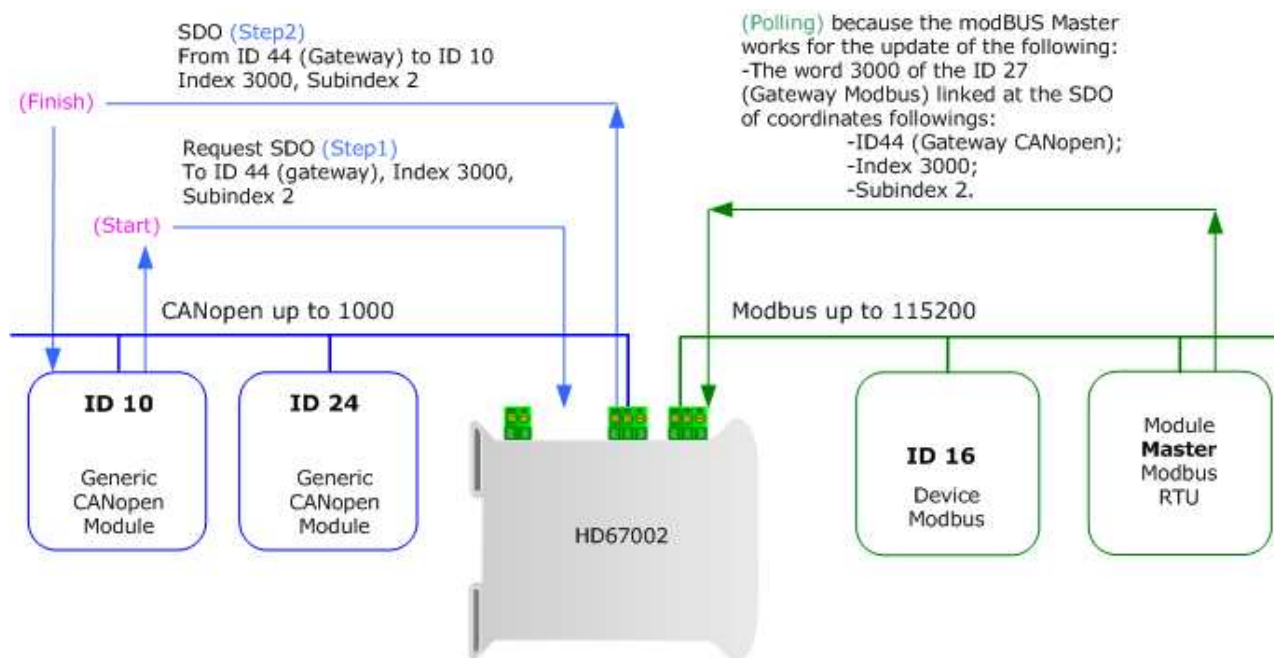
SDO (Step2)
From ID 44 (Gateway) to ID 10
Index 3000, Subindex 2

(Finish)

Request SDO (Step1)
To ID 44 (gateway), Index 3000, Subindex 2

(Start)

(Polling) because the modBUS Master works for the update of the following:
-The word 3000 of the ID 27 (Gateway Modbus) linked at the SDO of coordinates followings:
-ID44 (Gateway CANopen);
-Index 3000;
-Subindex 2.

CANopen up to 1000

Modbus up to 115200

ID 10
Generic CANopen Module

ID 24
Generic CANopen Module

HD67002

ID 16
Device Modbus

Module **Master** Modbus RTU